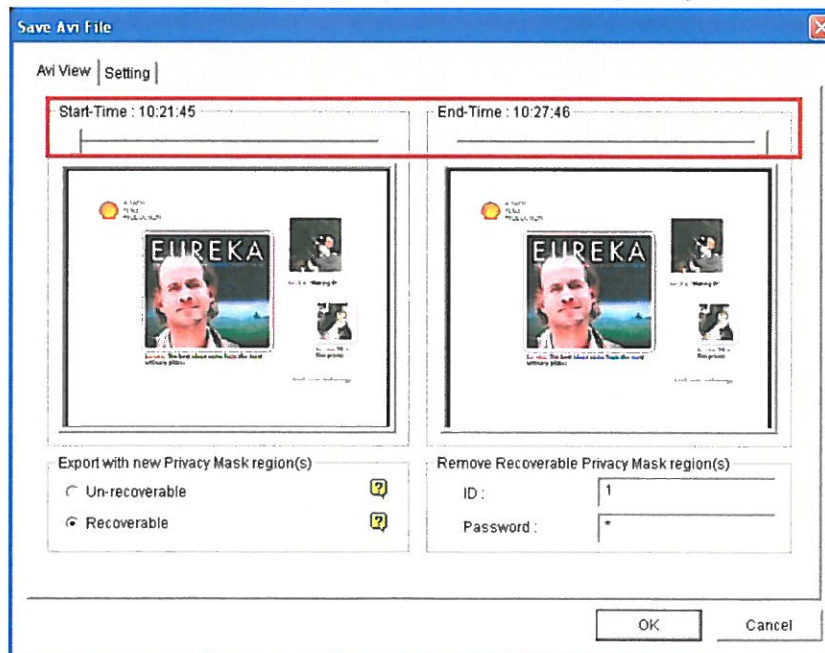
Save Avi File

Avi View | Setting

Start-Time : 10:21:45

End-Time : 10:27:46

EUREKA

EUREKA

Export with new Privacy Mask region(s)

Un-recoverable

Recoverable

Remove Recoverable Privacy Mask region(s)

ID : 1

Password : *

OK

Cancel